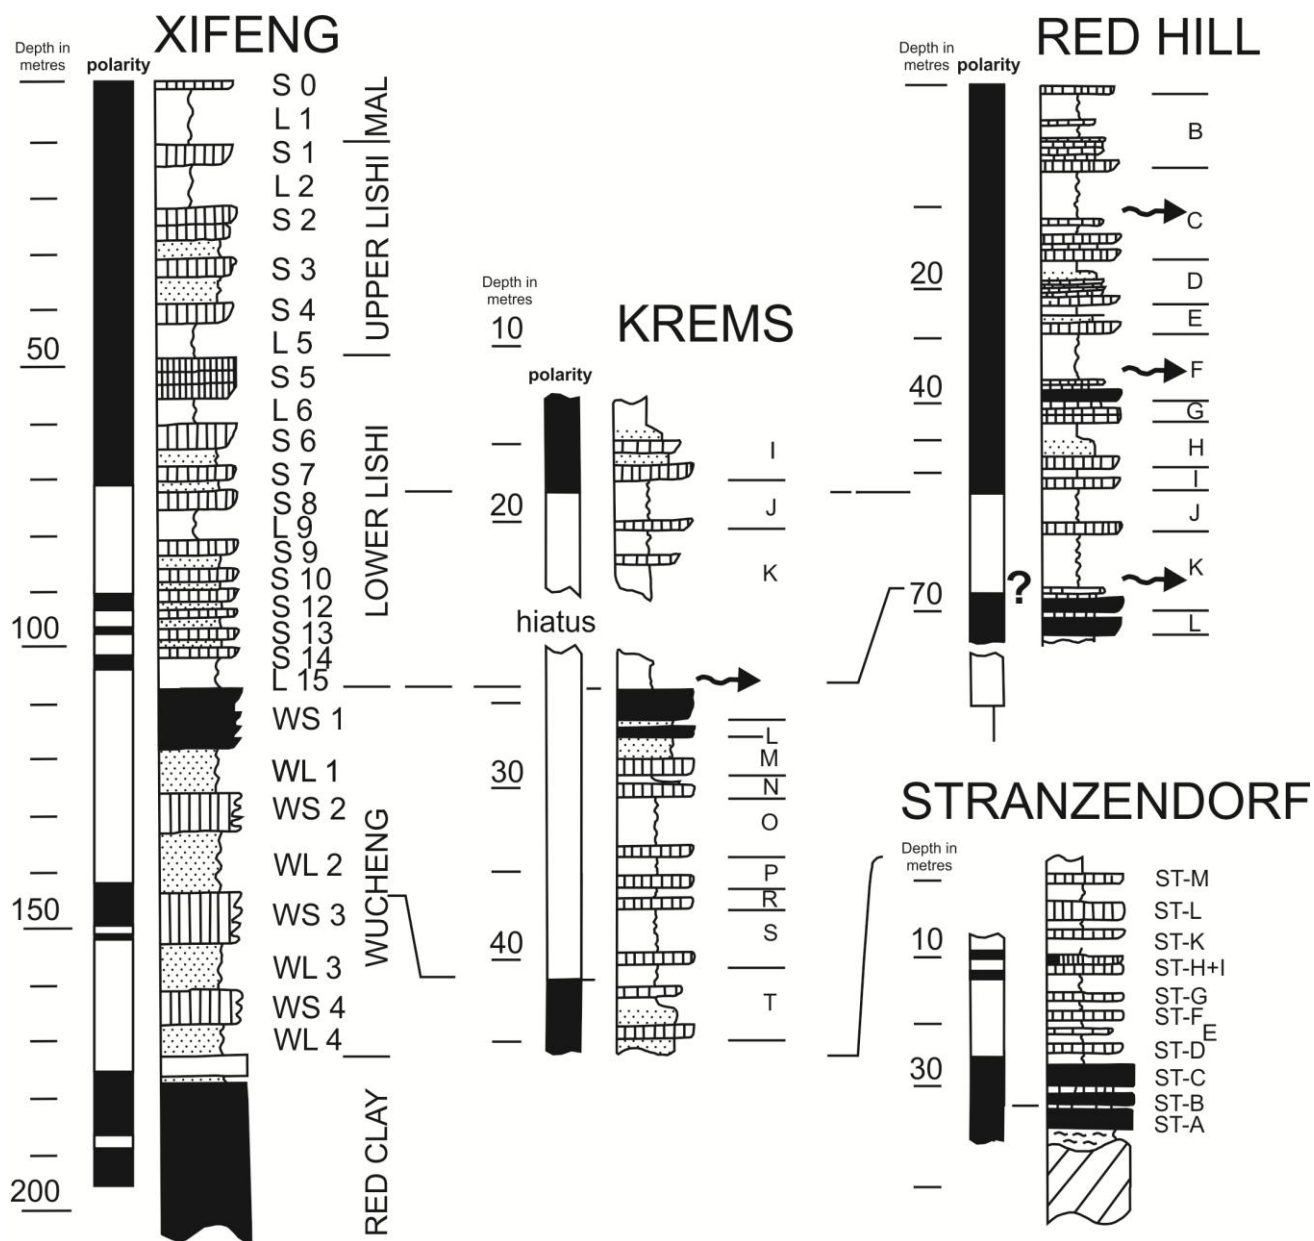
XIFENG

Depth in metres

polarity

50

100

150

200

S 0
L 1
S 1
L 2
S 2
S 3
S 4
L 5
S 5
L 6
S 6
S 7
S 8
L 9
S 9
S 10
S 12
S 13
S 14
L 15
WS 1
WL 1
WS 2
WL 2
WS 3
WL 3
WS 4
WL 4

MAL
UPPER LISHI
LOWER LISHI
WUCHENG
RED CLAY

KREMS

Depth in metres

10

polarity

20

hiatus

30

40

I
J
K
L
M
N
O
P
R
S
T

RED HILL

Depth in metres

polarity

20

40

70

?

B
C
D
E
F
G
H
I
J
K
L

STRANZENDORF

Depth in metres

10

30

ST-M
ST-L
ST-K
ST-H+I
ST-G
ST-F
E
ST-D
ST-C
ST-B
ST-A